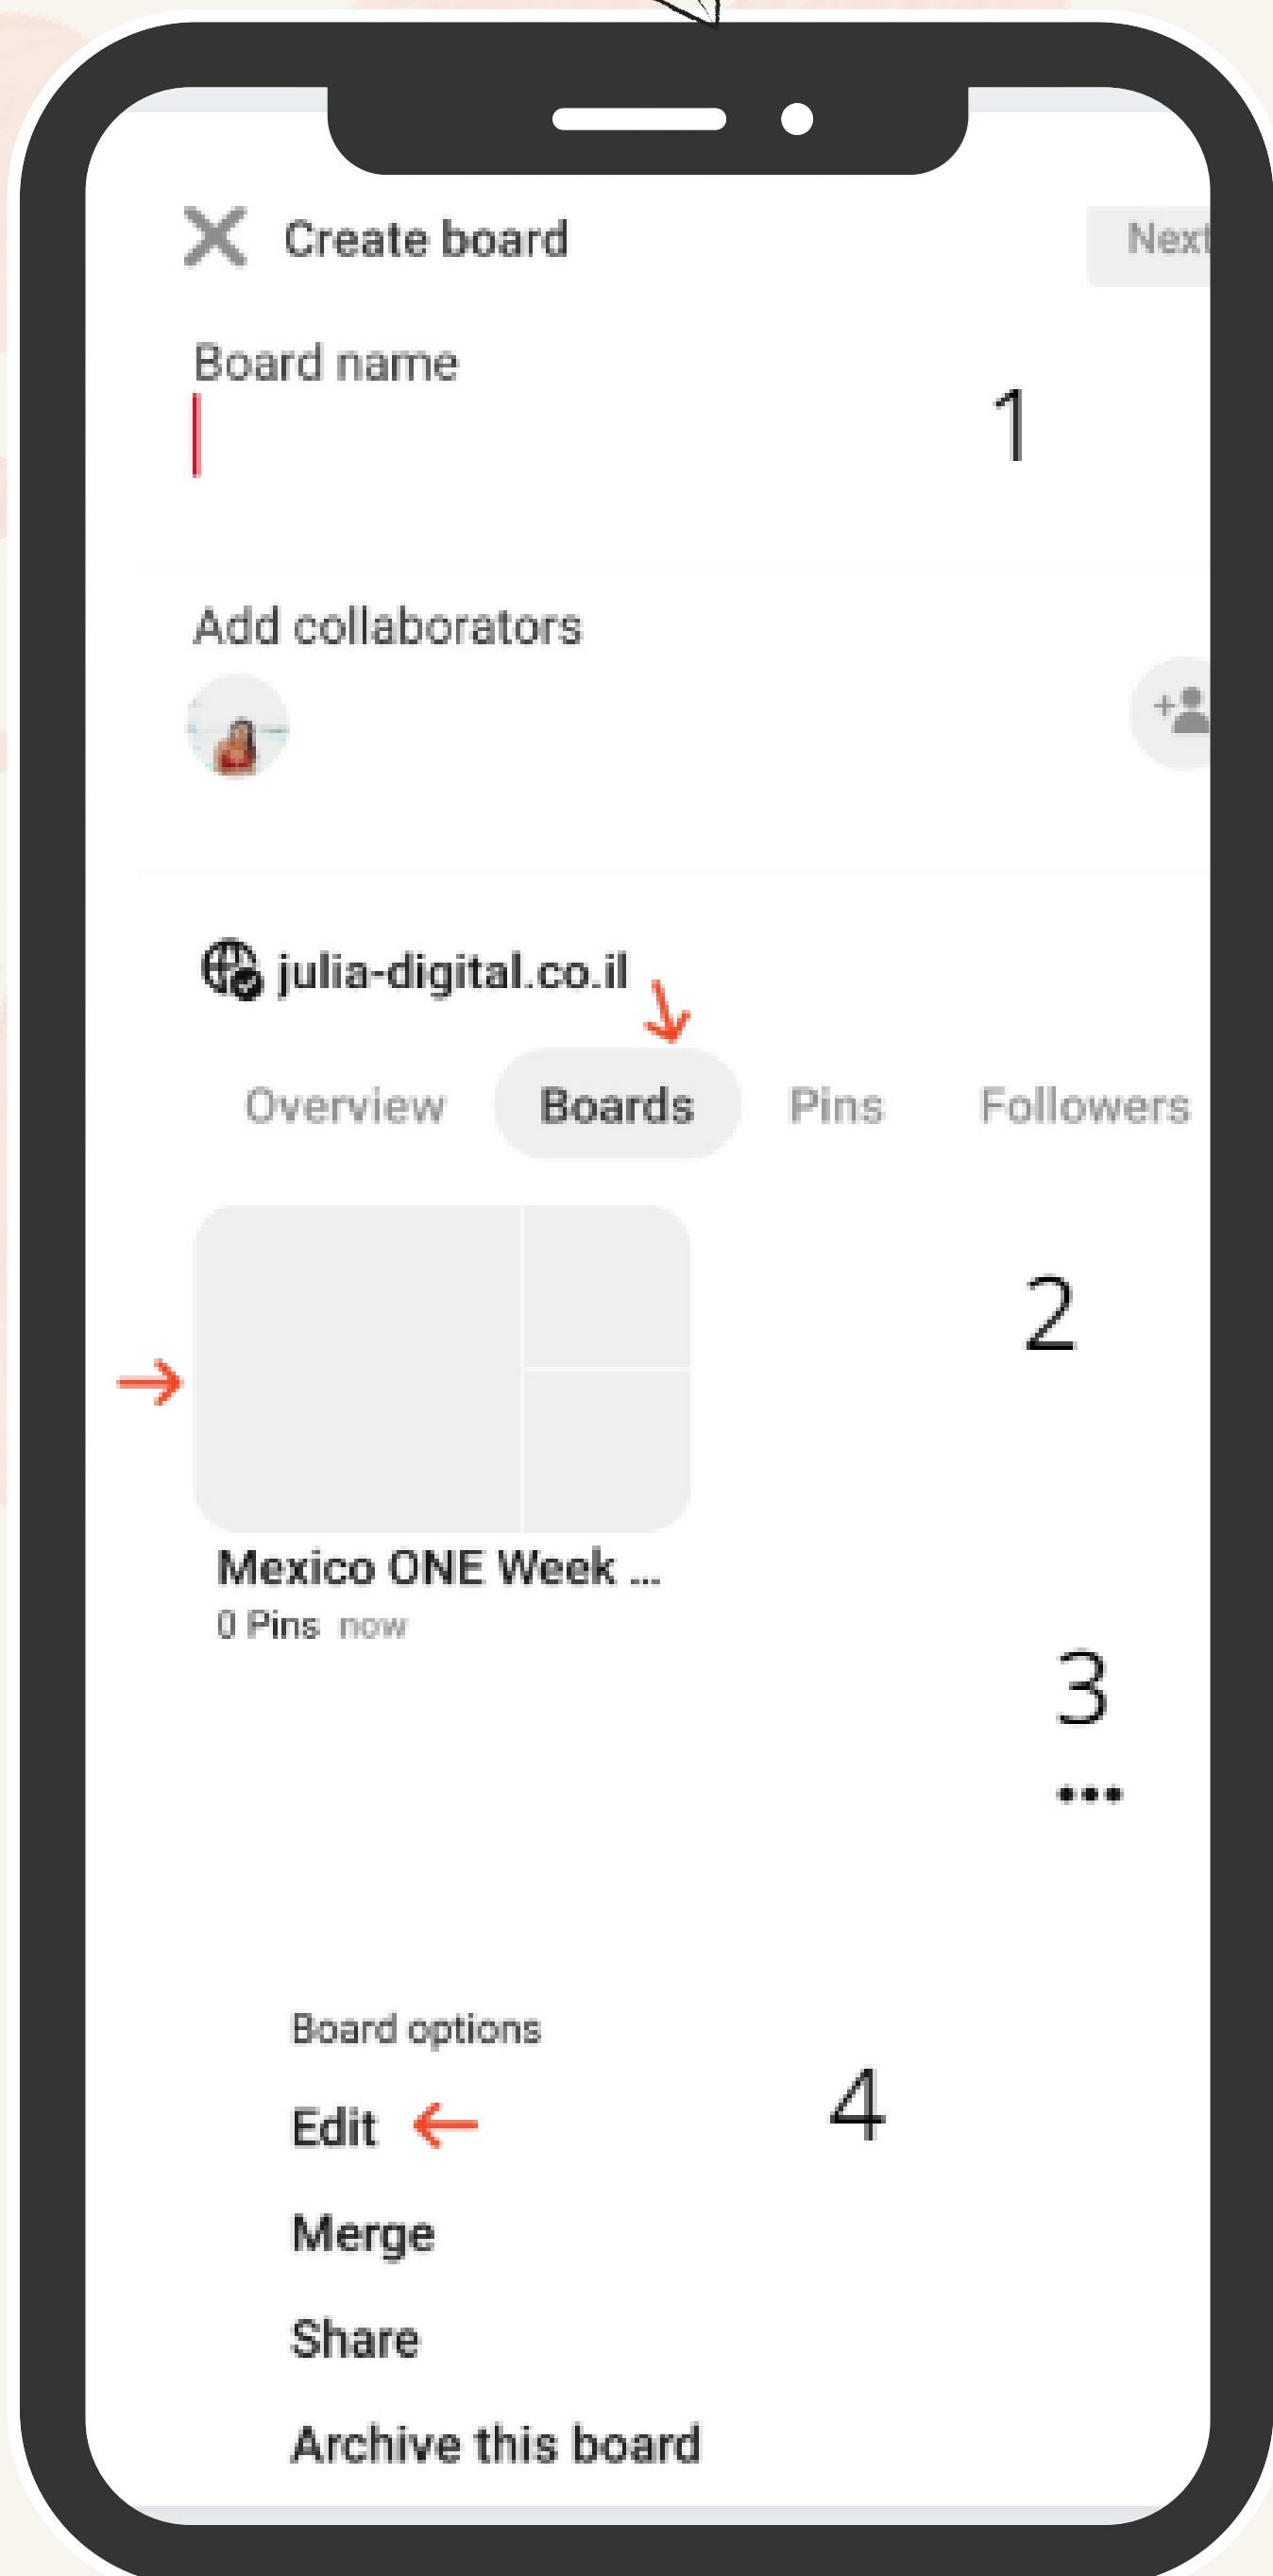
Create board

Next

Board name

1

Add collaborators

julia-digital.co.il

Overview Boards Pins Followers

2

Mexico ONE Week ...
0 Pins now

3

•••

Board options

4

Edit

Merge

Share

Archive this board